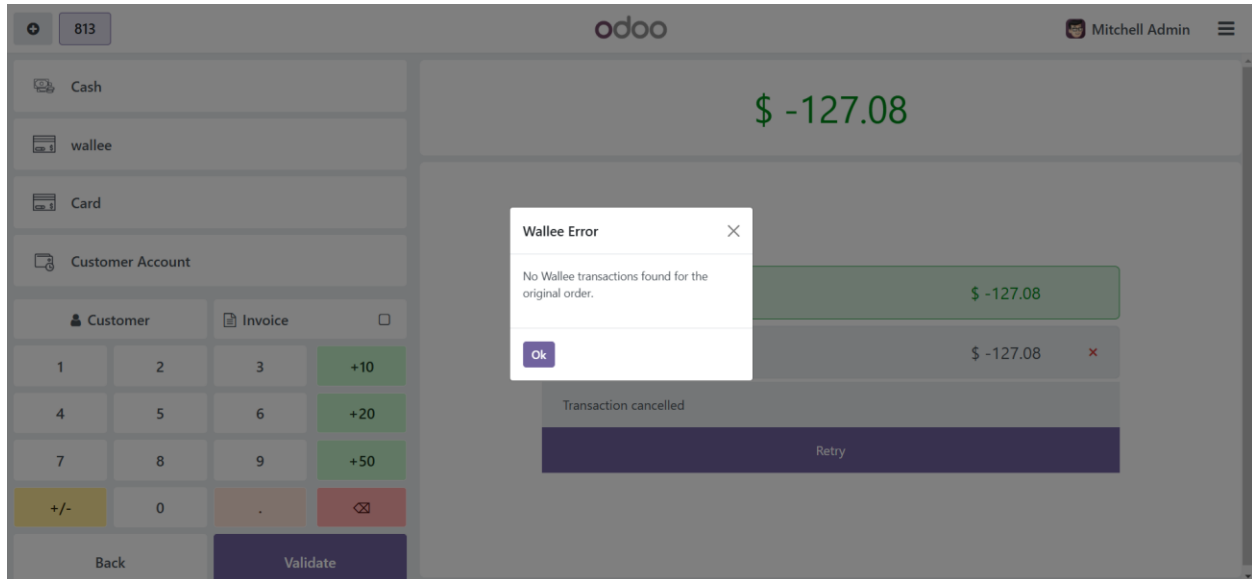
813

odoo

Mitchell Admin

Cash

wallee

Card

Customer Account

Customer

Invoice

| 1 | 2 | 3 | +10 |
|---|---|---|---|
| 4 | 5 | 6 | +20 |
| 7 | 8 | 9 | +50 |
| +/- | 0 | . | ⌫ |

Back

Validate

$ -127.08

Wallee Error

No Wallee transactions found for the original order.

Ok

$ -127.08

$ -127.08

Transaction cancelled

Retry